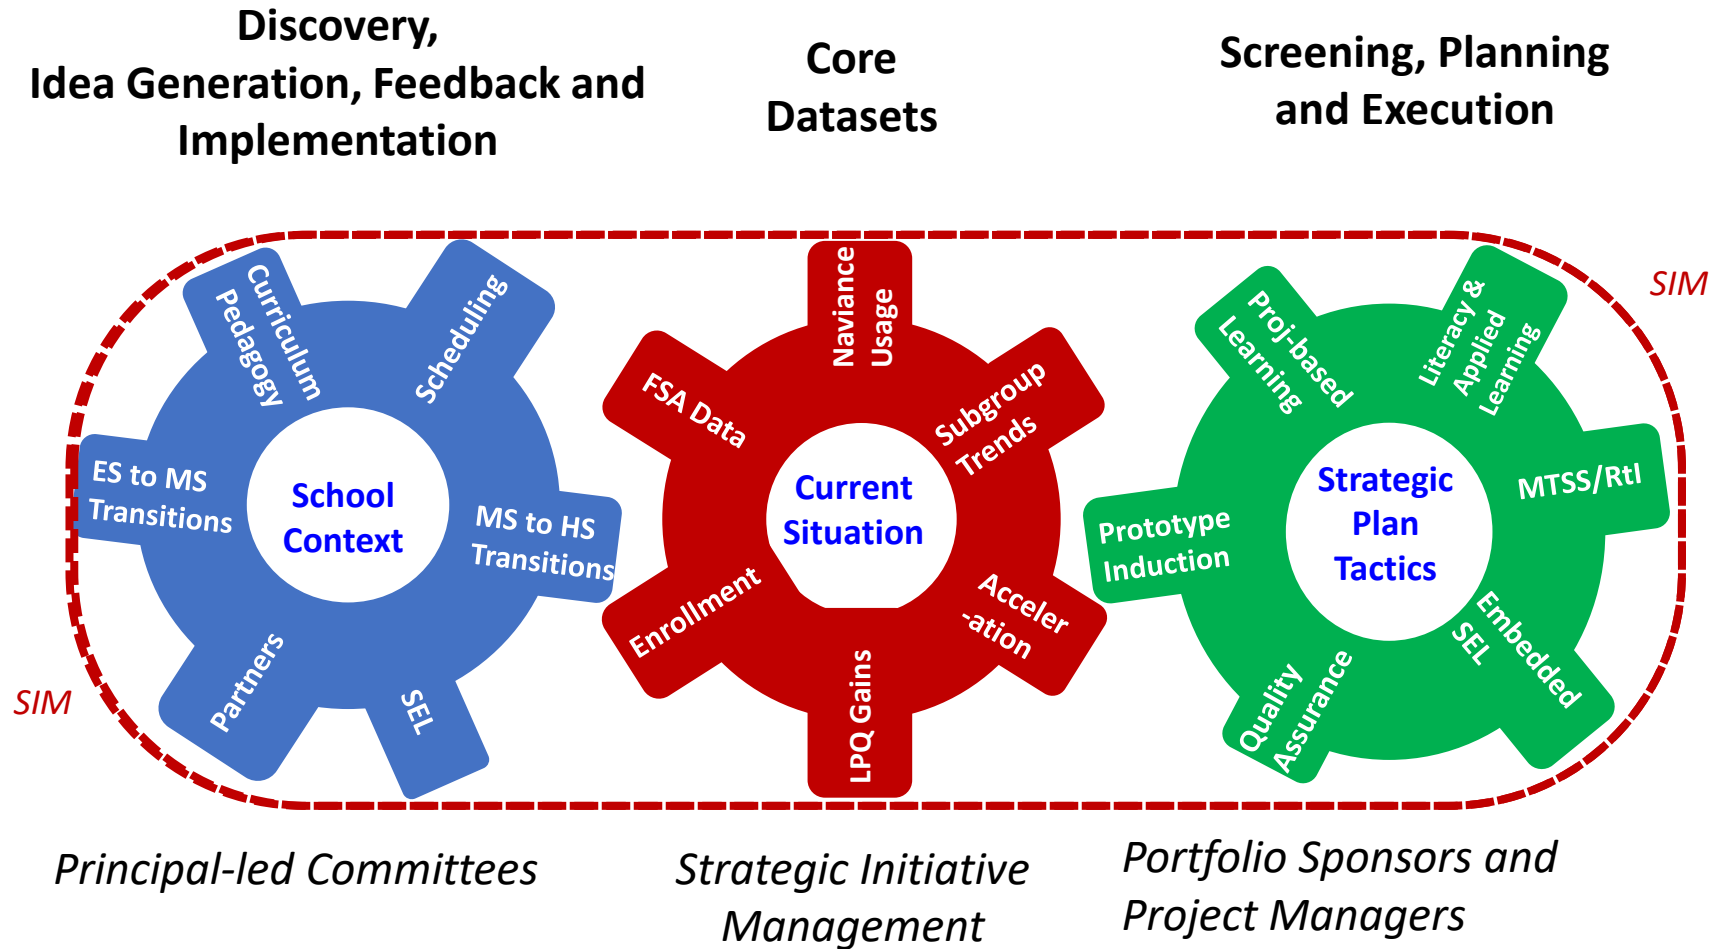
Discovery,
Idea Generation, Feedback and Implementation

Core Datasets

Screening, Planning and Execution

SIM

Curriculum Pedagogy

Scheduling

ES to MS Transitions

School Context

MS to HS Transitions

Partners

SEL

Naviance Usage

FSA Data

Subgroup Trends

Current Situation

Enrollment

Acceler -ation

LPQ Gains

Proj-based Learning

Literacy & Applied Learning

Strategic Plan Tactics

MTSS/RtI

Prototype Induction

Embedded SEL

Quality Assurance

SIM

Principal-led Committees

Strategic Initiative Management

Portfolio Sponsors and Project Managers